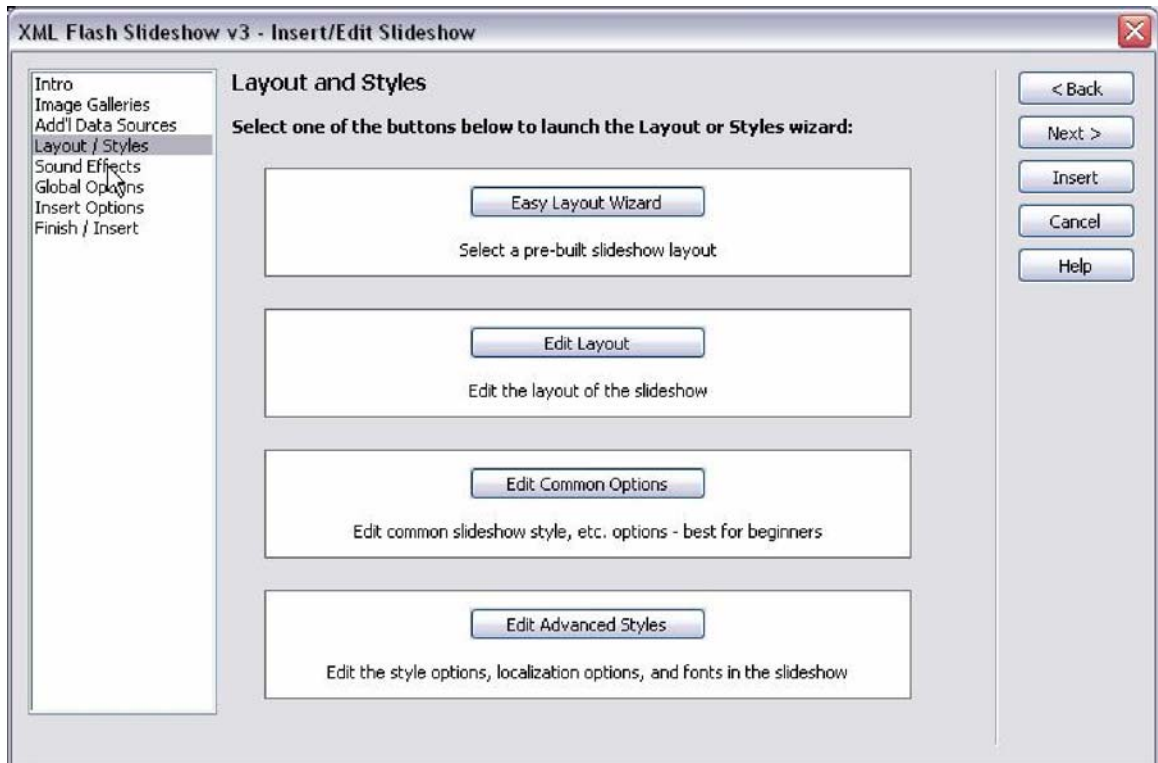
XML Flash Slideshow v3 - Insert/Edit Slideshow

Intro
Image Galleries
Add'l Data Sources
Layout / Styles
Sound Effects
Global Options
Insert Options
Finish / Insert

Layout and Styles

Select one of the buttons below to launch the Layout or Styles wizard:

Easy Layout Wizard

Select a pre-built slideshow layout

Edit Layout

Edit the layout of the slideshow

Edit Common Options

Edit common slideshow style, etc. options - best for beginners

Edit Advanced Styles

Edit the style options, localization options, and fonts in the slideshow

< Back
Next >
Insert
Cancel
Help